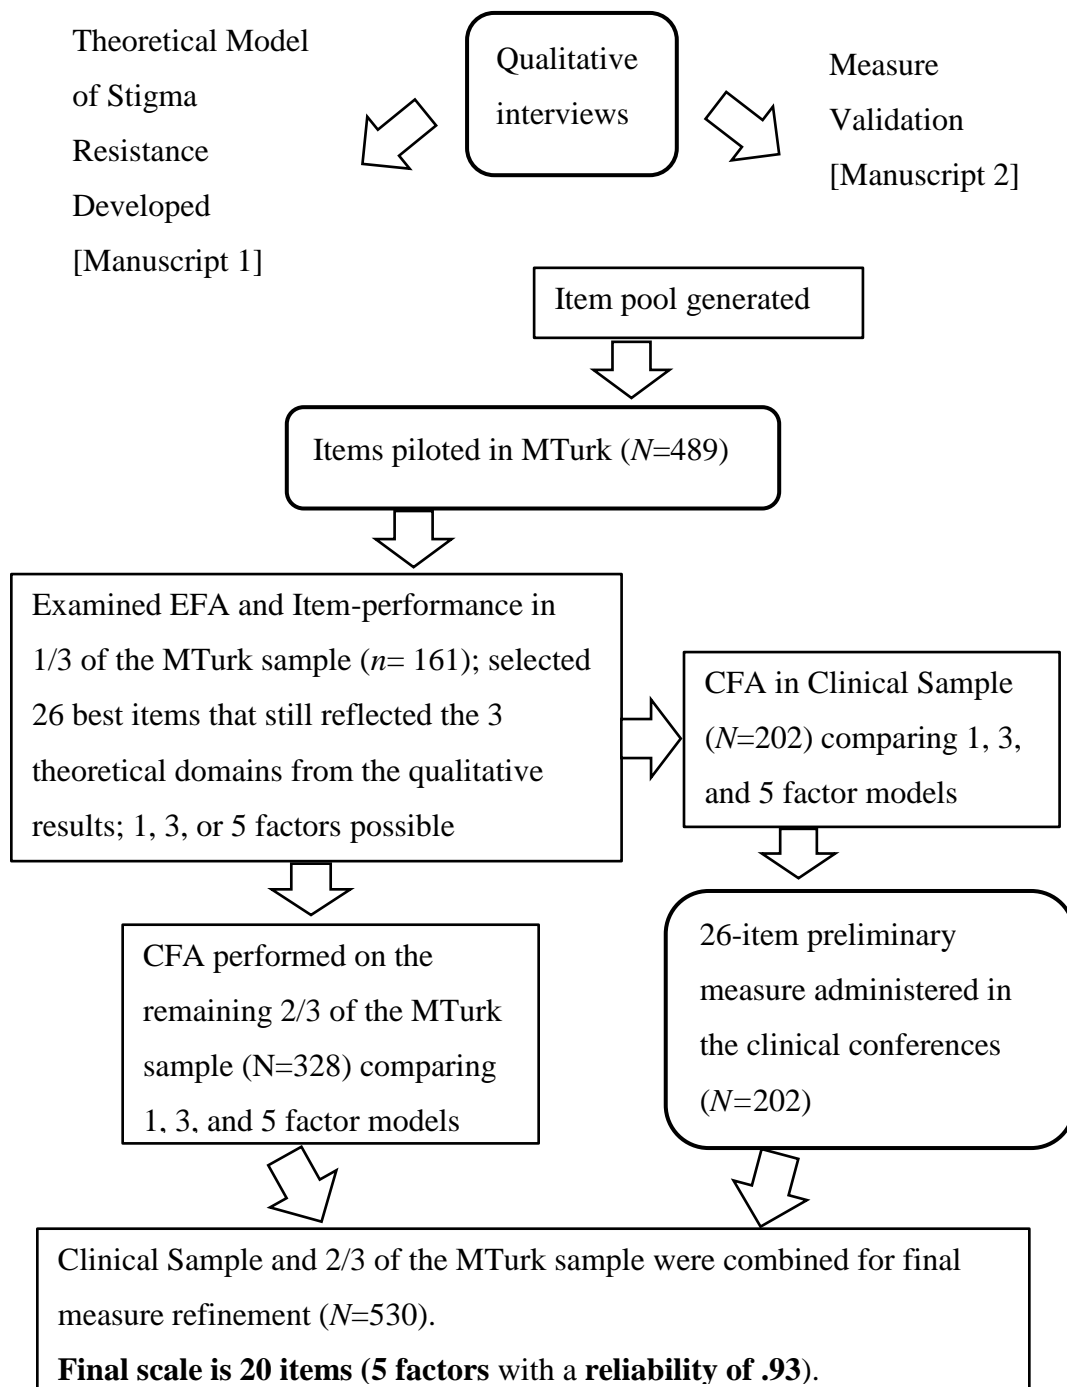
Theoretical Model of Stigma Resistance Developed [Manuscript 1]

Qualitative interviews

Measure Validation [Manuscript 2]

Item pool generated

Items piloted in MTurk ($N$=489)

Examined EFA and Item-performance in 1/3 of the MTurk sample ($n$= 161); selected 26 best items that still reflected the 3 theoretical domains from the qualitative results; 1, 3, or 5 factors possible

CFA in Clinical Sample ($N$=202) comparing 1, 3, and 5 factor models

CFA performed on the remaining 2/3 of the MTurk sample (N=328) comparing 1, 3, and 5 factor models

26-item preliminary measure administered in the clinical conferences ($N$=202)

Clinical Sample and 2/3 of the MTurk sample were combined for final measure refinement ($N$=530).

**Final scale is 20 items (5 factors** with a **reliability of .93**).